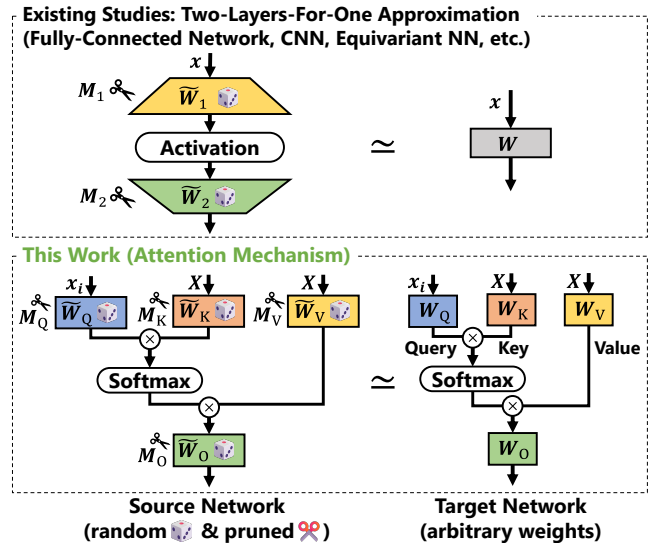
Existing Studies: Two-Layers-For-One Approximation (Fully-Connected Network, CNN, Equivariant NN, etc.)

$x$

$M_1$ $\widetilde{W}_1$

Activation

$M_2$ $\widetilde{W}_2$

$\simeq$

$x$

$W$

This Work (Attention Mechanism)

$x_i$ $X$ $X$

$M_Q$ $\widetilde{W}_Q$ $M_K$ $\widetilde{W}_K$ $M_V$ $\widetilde{W}_V$

$\otimes$

Softmax

$\otimes$

$M_O$ $\widetilde{W}_O$

$\simeq$

$x_i$ $X$ $X$

$W_Q$ $W_K$ $W_V$

Query $\otimes$ Key Value

Softmax

$\otimes$

$W_O$

Source Network (random & pruned )

Target Network (arbitrary weights)